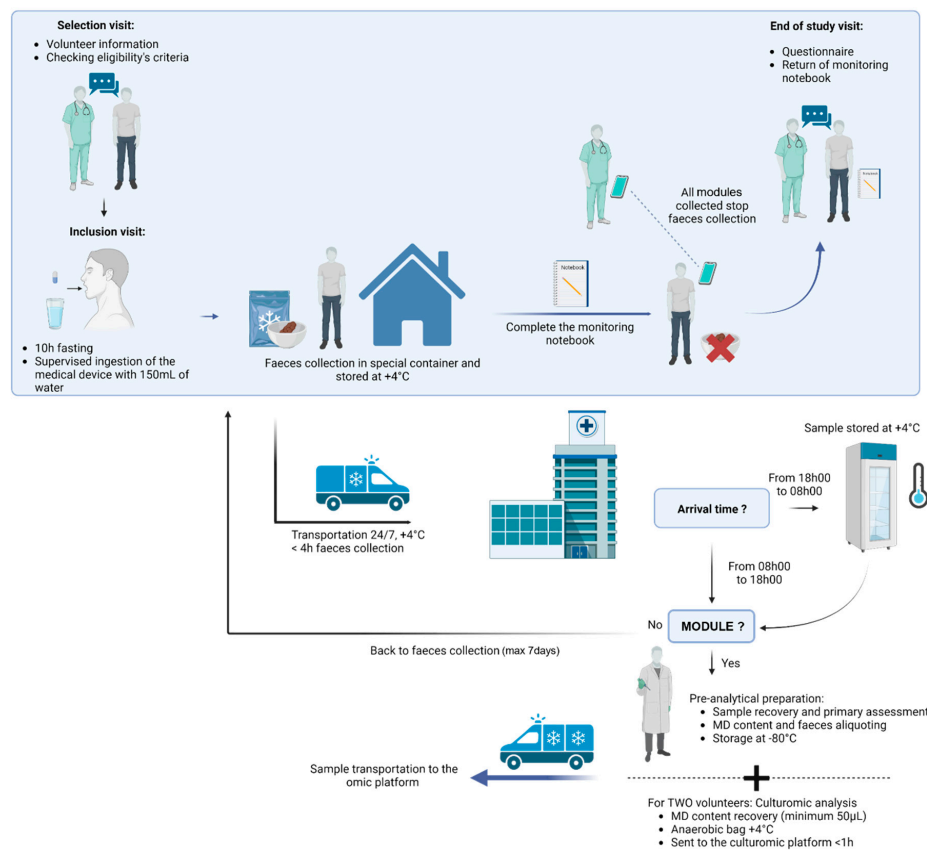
Selection visit:
- Volunteer information
- Checking eligibility's criteria

Inclusion visit:

- 10h fasting
- Supervised ingestion of the medical device with 150mL of water

Faeces collection in special container and stored at +4°C

Notebook

Complete the monitoring notebook

All modules collected stop faeces collection

End of study visit:
- Questionnaire
- Return of monitoring notebook

Transportation 24/7, +4°C
< 4h faeces collection

Arrival time ?

From 18h00 to 08h00

Sample stored at +4°C

From 08h00 to 18h00

No

MODULE ?

Yes

Back to faeces collection (max 7days)

Pre-analytical preparation:
- Sample recovery and primary assessment
- MD content and faeces aliquoting
- Storage at -80°C

Sample transportation to the omic platform

For TWO volunteers: Culturomic analysis
- MD content recovery (minimum 50µL)
- Anaerobic bag +4°C
- Sent to the culturomic platform <1h